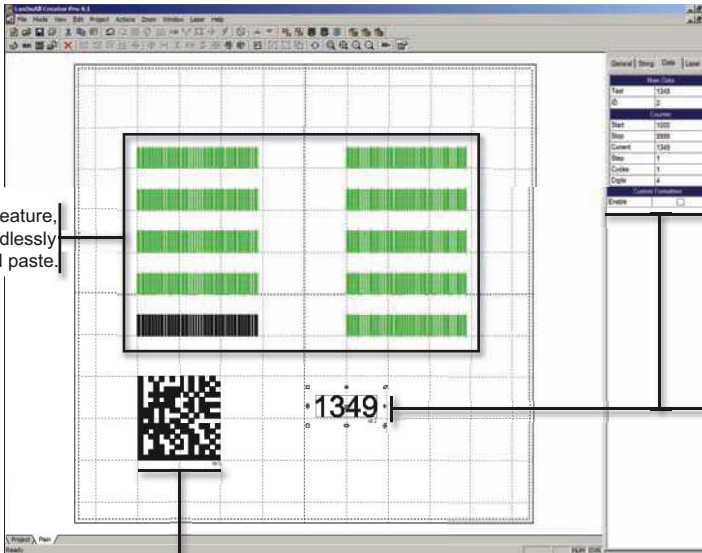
LaserAB Creator Pro 4.1
File Mode View Edit Project Actions Zoom Window Laser Help

eature,
dlessly
l paste.

General String Data Laser

| Main Data | |
|---|---|
| Text | 1349 |
| ID | 2 |
| Counter | |
| Start | 1000 |
| Stop | 9999 |
| Current | 1349 |
| Step | 1 |
| Cycles | 1 |
| Digits | 4 |
| Custom Formatting | |
| Enable | ☐ |

1349

Project Plain

Ready NUM OVR